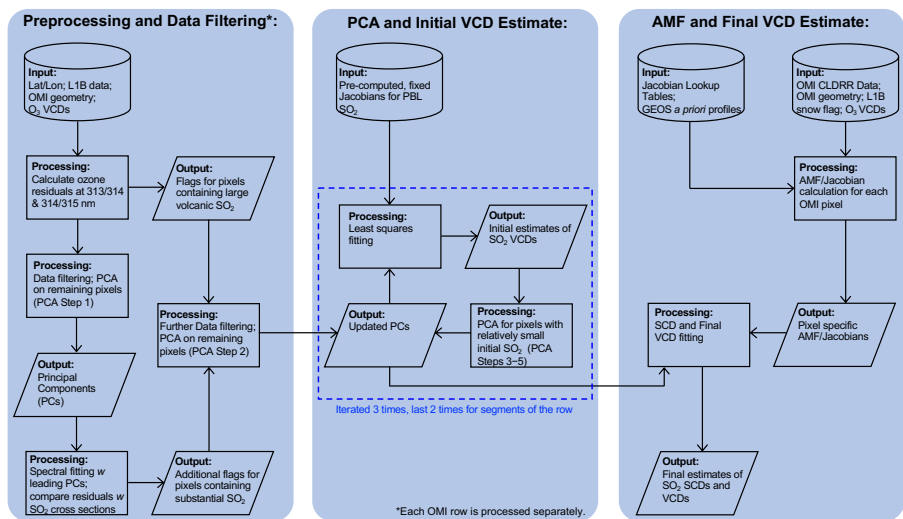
Preprocessing and Data Filtering*:

Input:
Lat/Lon; L1B data; OMI geometry; $O_3$ VCDs

Processing:
Calculate ozone residuals at 313/314 & 314/315 nm

Output:
Flags for pixels containing large volcanic $SO_2$

Processing:
Data filtering; PCA on remaining pixels (PCA Step 1)

Processing:
Further Data filtering; PCA on remaining pixels (PCA Step 2)

Output:
Principal Components (PCs)

Processing:
Spectral fitting *w* leading PCs; compare residuals *w* $SO_2$ cross sections

Output:
Additional flags for pixels containing substantial $SO_2$

PCA and Initial VCD Estimate:

Input:
Pre-computed, fixed Jacobians for PBL $SO_2$

Processing:
Least squares fitting

Output:
Initial estimates of $SO_2$ VCDs

Output:
Updated PCs

Processing:
PCA for pixels with relatively small initial $SO_2$ (PCA Steps 3–5)

Iterated 3 times, last 2 times for segments of the row

AMF and Final VCD Estimate:

Input:
Jacobian Lookup Tables; GEOS *a priori* profiles

Input:
OMI CLDRR Data; OMI geometry; L1B snow flag; $O_3$ VCDs

Processing:
AMF/Jacobian calculation for each OMI pixel

Processing:
SCD and Final VCD fitting

Output:
Pixel specific AMF/Jacobians

Output:
Final estimates of $SO_2$ SCDs and VCDs

*Each OMI row is processed separately.